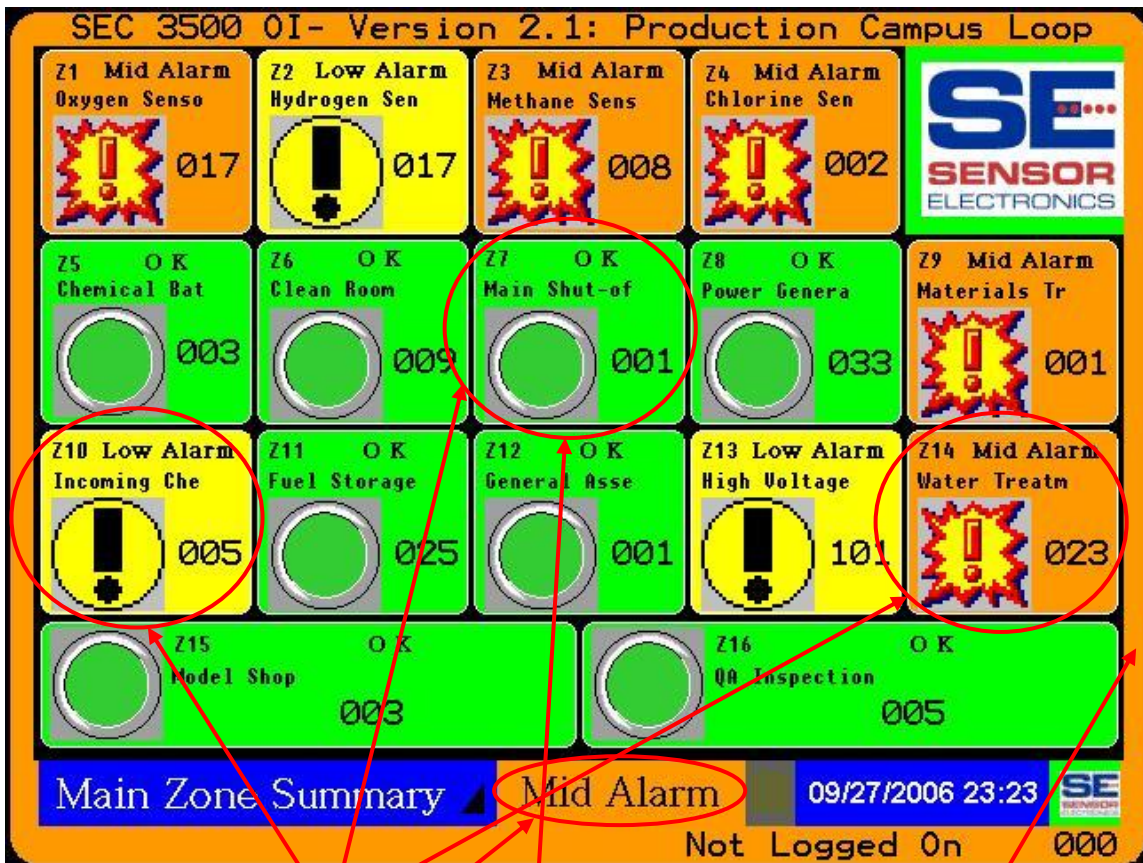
SEC 3500 OI- Version 2.1: Production Campus Loop

Z1 Mid Alarm
Oxygen Senso
017

Z2 Low Alarm
Hydrogen Sen
017

Z3 Mid Alarm
Methane Sens
008

Z4 Mid Alarm
Chlorine Sen
002

SE
SENSOR
ELECTRONICS

Z5 OK
Chemical Bat
003

Z6 OK
Clean Room
009

Z7 OK
Main Shut-of
001

Z8 OK
Power Genera
033

Z9 Mid Alarm
Materials Tr
001

Z10 Low Alarm
Incoming Che
005

Z11 OK
Fuel Storage
025

Z12 OK
General Asse
001

Z13 Low Alarm
High Voltage
101

Z14 Mid Alarm
Water Treatm
023

Z15 OK
Model Shop
003

Z16 OK
QA Inspection
005

Main Zone Summary
Mid Alarm
09/27/2006 23:23
SE SENSOR ELECTRONICS
Not Logged On
000